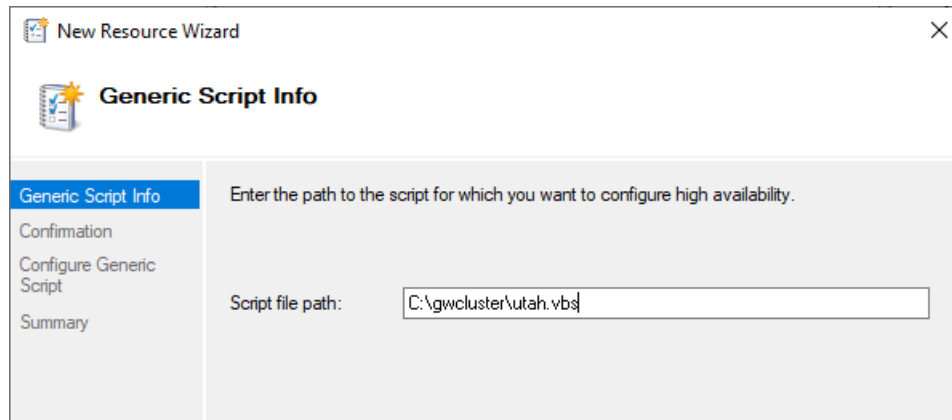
New Resource Wizard

Generic Script Info

Generic Script Info
Confirmation
Configure Generic Script
Summary

Enter the path to the script for which you want to configure high availability.

Script file path: C:\gwcluster\utah.vbs